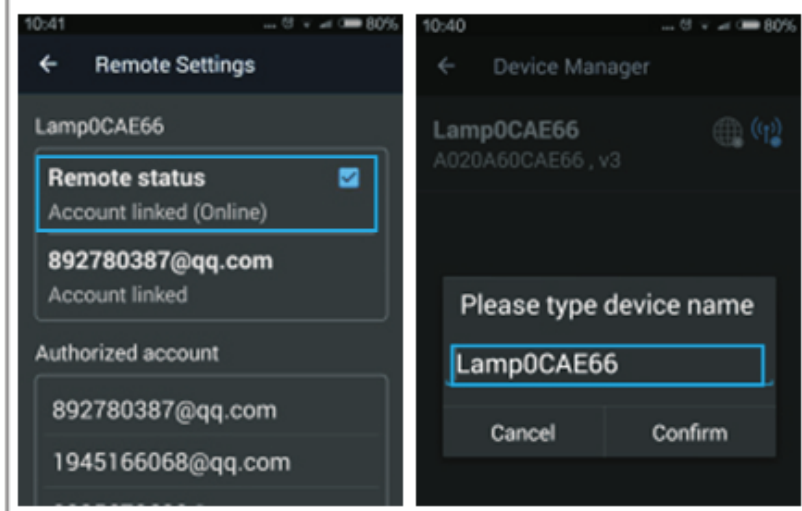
10:41 80%

Remote Settings

Lamp0CAE66

Remote status
Account linked (Online)

892780387@qq.com
Account linked

Authorized account

892780387@qq.com

1945166068@qq.com

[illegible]

10:40 80%

Device Manager

Lamp0CAE66
A020A60CAE66 , v3

Please type device name

Lamp0CAE66

Cancel

Confirm